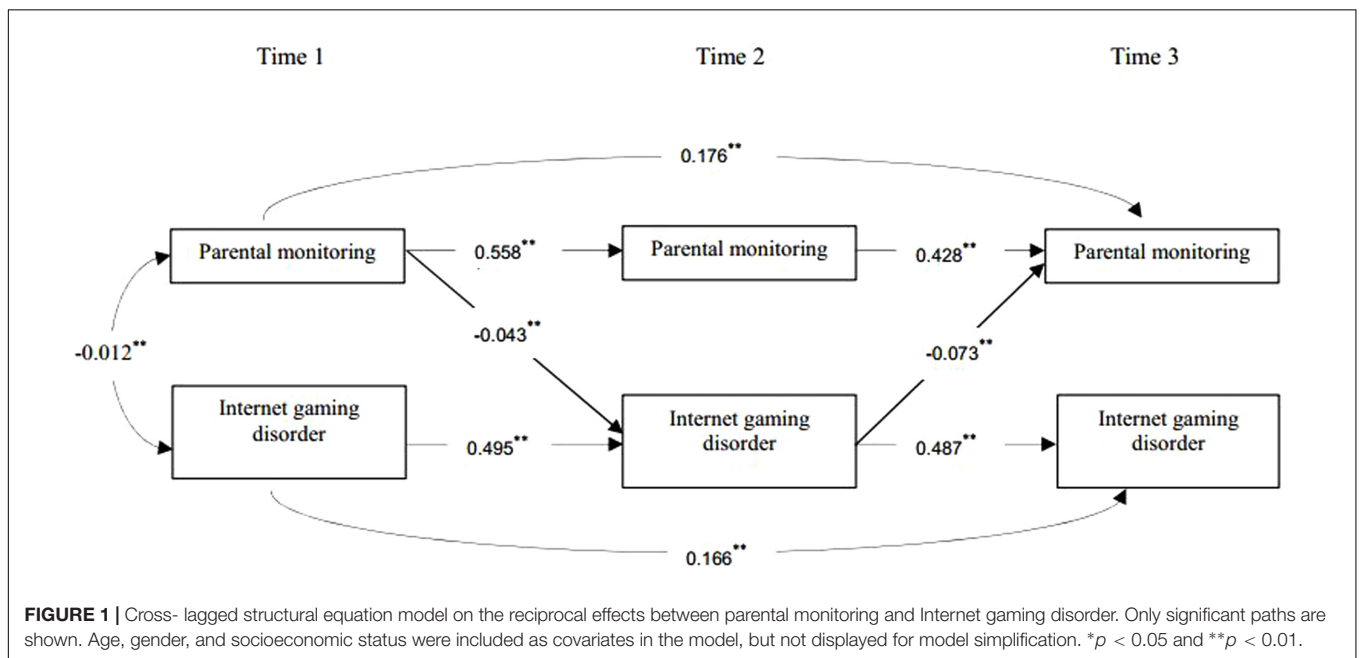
Time 1

Time 2

Time 3

$0.176^{**}$

Parental monitoring

$0.558^{**}$

Parental monitoring

$0.428^{**}$

Parental monitoring

$-0.012^{**}$

$-0.043^{**}$

$-0.073^{**}$

Internet gaming disorder

$0.495^{**}$

Internet gaming disorder

$0.487^{**}$

Internet gaming disorder

$0.166^{**}$

**FIGURE 1 |** Cross- lagged structural equation model on the reciprocal effects between parental monitoring and Internet gaming disorder. Only significant paths are shown. Age, gender, and socioeconomic status were included as covariates in the model, but not displayed for model simplification. $^{*}p < 0.05$ and $^{**}p < 0.01$.